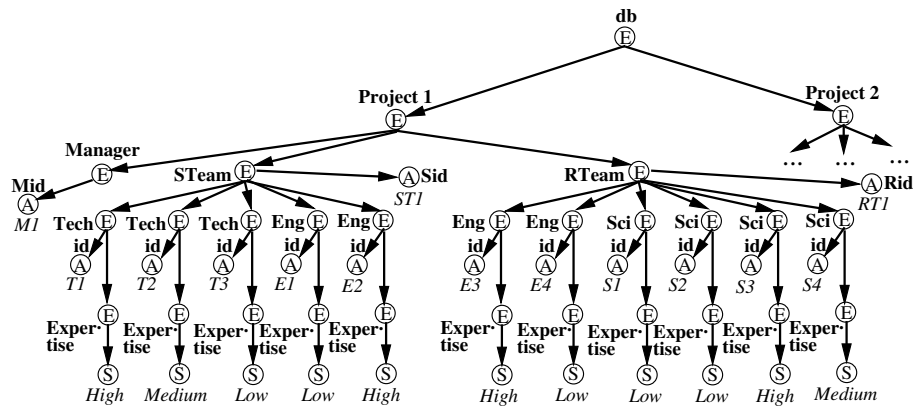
db
E
Project 1
E
Project 2
E
...
...
...
Manager
E
Mid
A
M1
STeam
E
A Sid
ST1
RTeam
E
A Rid
RT1
Tech E
id
A
T1
Tech E
id
A
T2
Tech E
id
A
T3
Eng E
id
A
E1
Eng E
id
A
E2
Eng E
id
A
E3
Eng E
id
A
E4
Sci E
id
A
S1
Sci E
id
A
S2
Sci E
id
A
S3
Sci E
id
A
S4
E
Expertise
S
High
E
Expertise
S
Medium
E
Expertise
S
Low
E
Expertise
S
Low
E
Expertise
S
High
E
Expertise
S
High
E
Expertise
S
Low
E
Expertise
S
Low
E
Expertise
S
Low
E
Expertise
S
High
E
Expertise
S
Medium